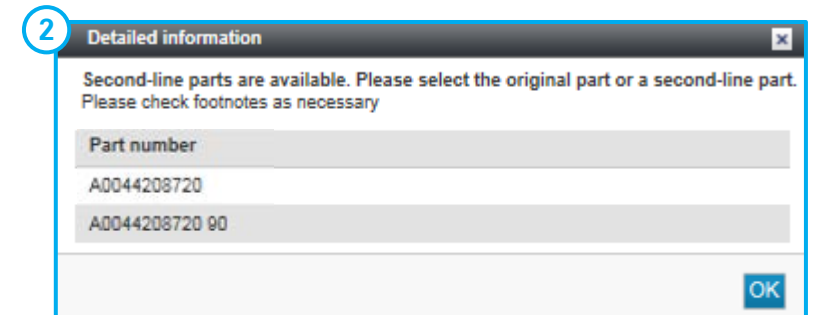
2

Detailed information

×

Second-line parts are available. Please select the original part or a second-line part.
Please check footnotes as necessary

| Part number |
|---|
| A0044208720 |
| A0044208720 90 |

OK